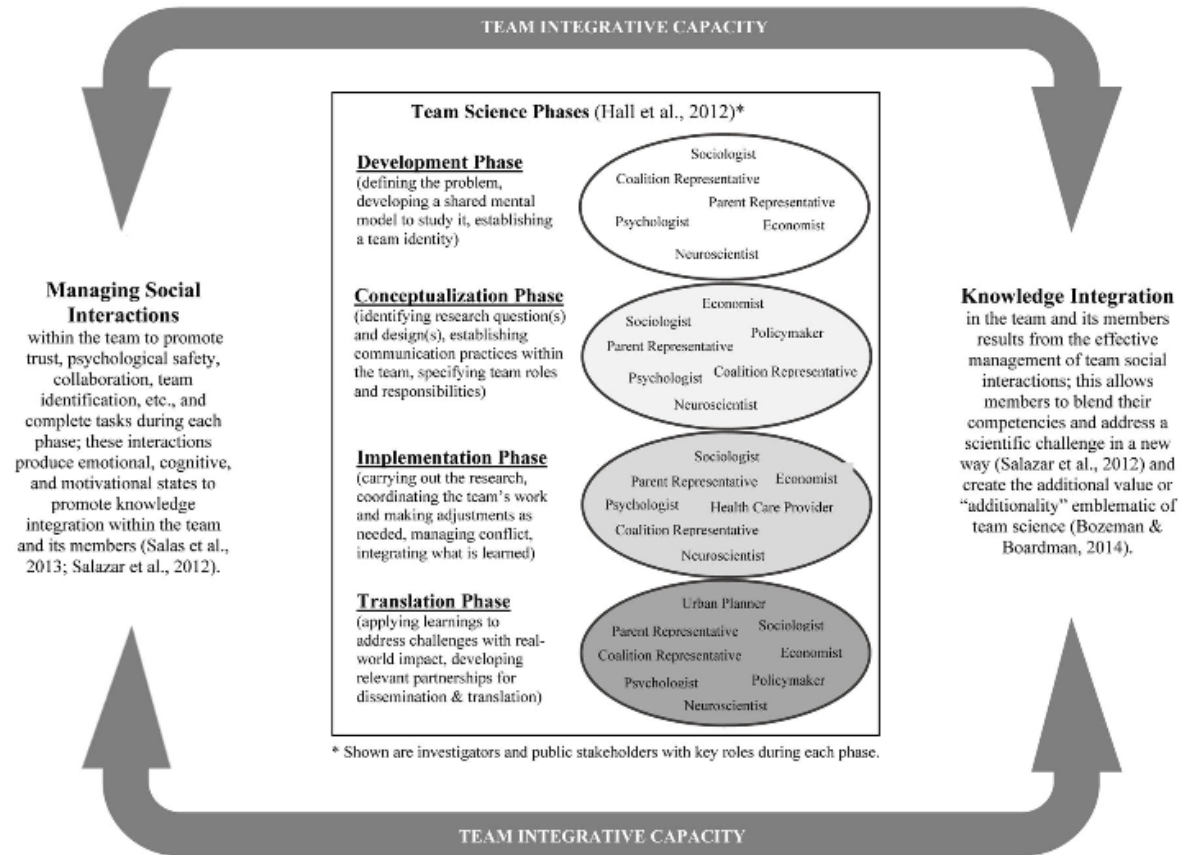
TEAM INTEGRATIVE CAPACITY

Managing Social Interactions
within the team to promote trust, psychological safety, collaboration, team identification, etc., and complete tasks during each phase; these interactions produce emotional, cognitive, and motivational states to promote knowledge integration within the team and its members (Salas et al., 2013; Salazar et al., 2012).

Team Science Phases (Hall et al., 2012)*

Development Phase
(defining the problem, developing a shared mental model to study it, establishing a team identity)

Sociologist
Coalition Representative
Parent Representative
Psychologist
Economist
Neuroscientist

Conceptualization Phase
(identifying research question(s) and design(s), establishing communication practices within the team, specifying team roles and responsibilities)

Economist
Sociologist
Policymaker
Parent Representative
Psychologist
Coalition Representative
Neuroscientist

Implementation Phase
(carrying out the research, coordinating the team's work and making adjustments as needed, managing conflict, integrating what is learned)

Sociologist
Parent Representative
Economist
Psychologist
Health Care Provider
Coalition Representative
Neuroscientist

Translation Phase
(applying learnings to address challenges with real-world impact, developing relevant partnerships for dissemination & translation)

Urban Planner
Parent Representative
Sociologist
Coalition Representative
Economist
Psychologist
Policymaker
Neuroscientist

* Shown are investigators and public stakeholders with key roles during each phase.

Knowledge Integration
in the team and its members results from the effective management of team social interactions; this allows members to blend their competencies and address a scientific challenge in a new way (Salazar et al., 2012) and create the additional value or "additionality" emblematic of team science (Bozeman & Boardman, 2014).

TEAM INTEGRATIVE CAPACITY